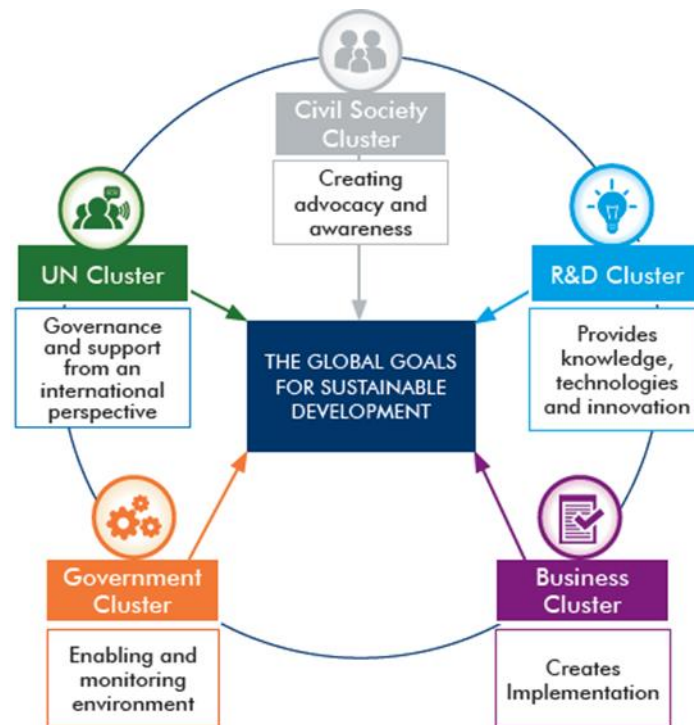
Civil Society Cluster

Creating advocacy and awareness

UN Cluster

Governance and support from an international perspective

R&D Cluster

Provides knowledge, technologies and innovation

THE GLOBAL GOALS FOR SUSTAINABLE DEVELOPMENT

Government Cluster

Enabling and monitoring environment

Business Cluster

Creates Implementation